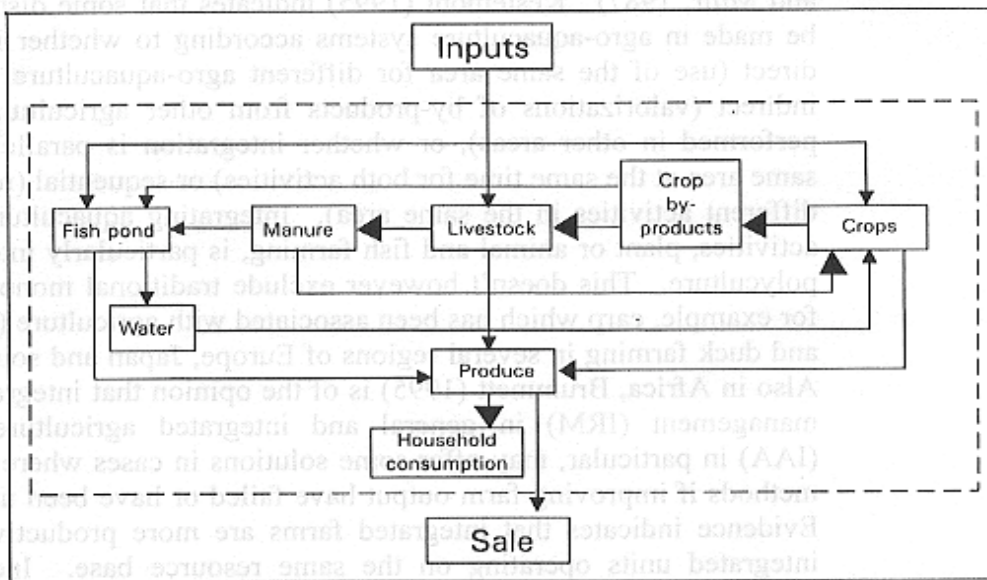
Inputs

Crop by-products

Fish pond

Manure

Livestock

Crops

Water

Produce

Household consumption

Sale

and Stür, 198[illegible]). Kristensen (1993) indicates that some dis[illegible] be made in agro-aquaculture systems according to whether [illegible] direct (use of the same area for different agro-aquaculture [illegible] indirect (valorizations of by-products from other agricult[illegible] performed in other areas), or whether integration is para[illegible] same area at the same time for both activities) or sequential ([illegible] different activities in the same area). Integrating aquacultu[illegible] activities, plant or animal and fish farming, is particularly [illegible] polyculture. This doesn't however exclude traditional mono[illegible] for example, carp which has been associated with agricultur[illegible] and duck farming in several regions of Europe, Japan and so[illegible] Also in Africa, Brummett (1995) is of the opinion that integ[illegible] management (IRM) in general and integrated agricultur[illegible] (IAA) in particular, may offer some solutions in cases wher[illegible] methods of improving farm output have failed or have been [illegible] Evidence indicates that integrated farms are more producti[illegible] integrated units operating on the same resource base. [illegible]